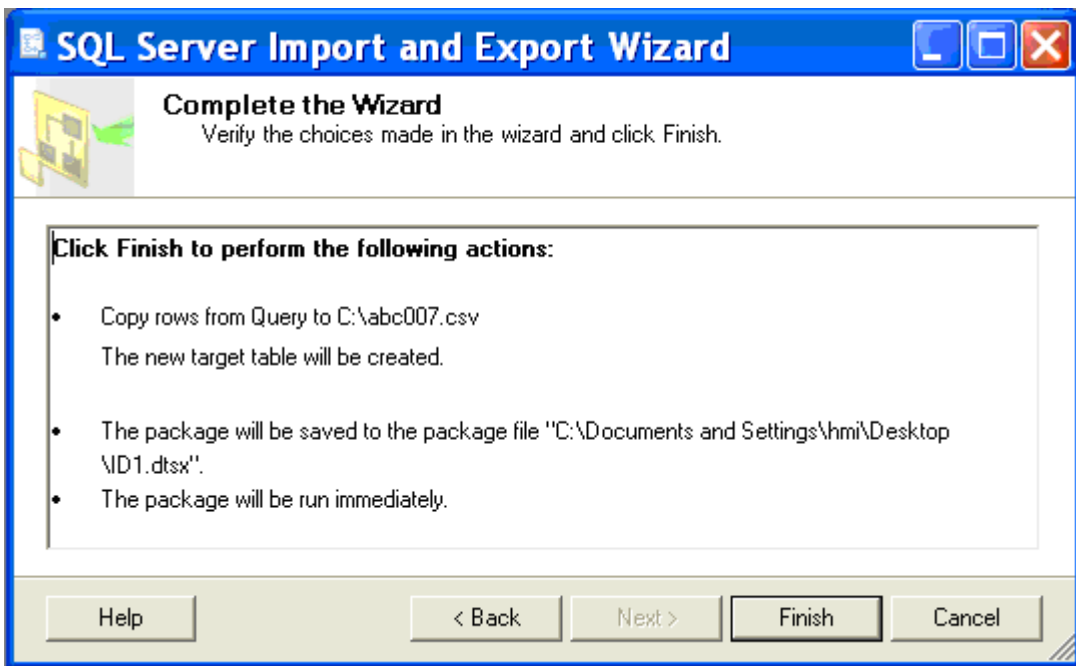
SQL Server Import and Export Wizard

Complete the Wizard
Verify the choices made in the wizard and click Finish.

Click Finish to perform the following actions:

• Copy rows from Query to C:\abc007.csv
The new target table will be created.

• The package will be saved to the package file "C:\Documents and Settings\hmi\Desktop \ID1.dtsx".
• The package will be run immediately.

Help
< Back
Next >
Finish
Cancel